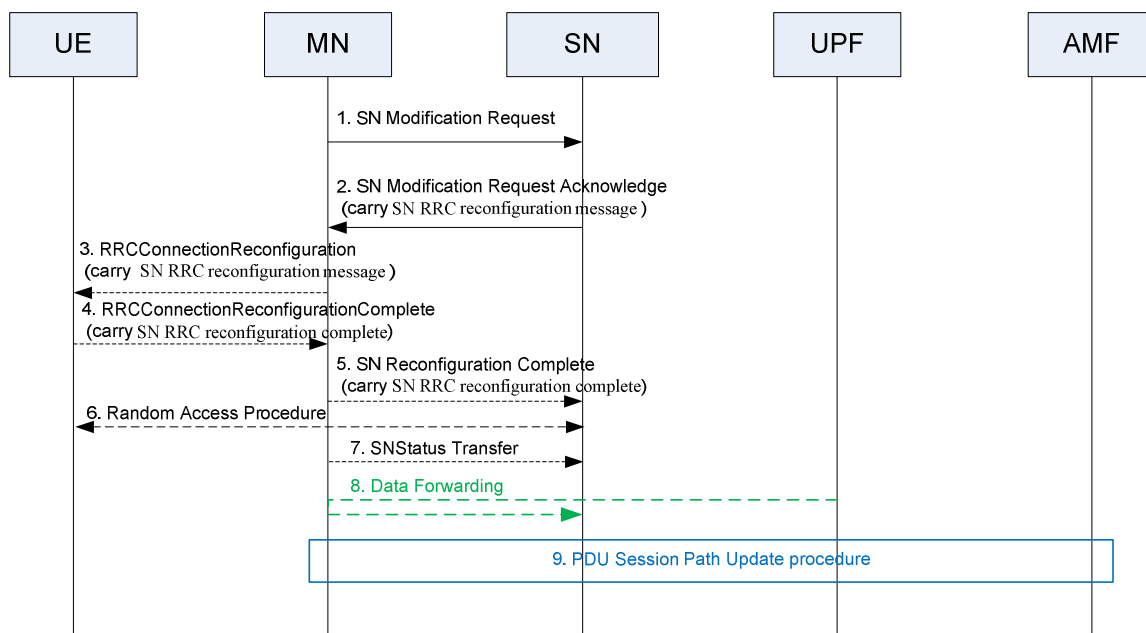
UE

MN

SN

UPF

AMF

1. SN Modification Request

2. SN Modification Request Acknowledge (carry SN RRC reconfiguration message)

3. RRCConnectionReconfiguration (carry SN RRC reconfiguration message)

4. RRCConnectionReconfigurationComplete (carry SN RRC reconfiguration complete)

5. SN Reconfiguration Complete (carry SN RRC reconfiguration complete)

6. Random Access Procedure

7. SNStatus Transfer

8. Data Forwarding

9. PDU Session Path Update procedure